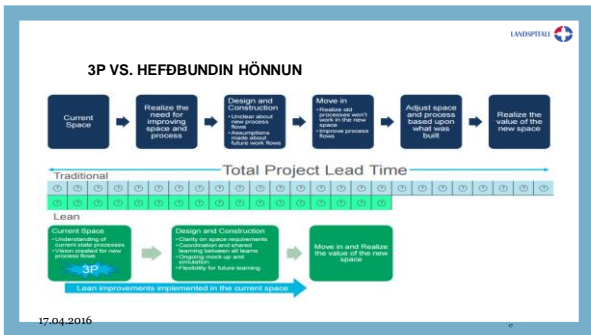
LANDSPÍTALI

3P VS. HEFÐBUNDIN HÖNNUN

Current Space

Realize the need for improving space and process

Design and Construction
- Unclear about new process flows
- Assumptions made about future work flows

Move in
- Realize old processes won't work in the new space
- Improve process flows

Adjust space and process based upon what was built

Realize the value of the new space

Total Project Lead Time

Traditional

Lean

Current Space
- Understanding of current state processes
- Vision created for new process flows

3P

Design and Construction
- Clarity on space requirements
- Coordination and shared learning between all teams
- Ongoing mock up and simulation
- Flexibility for future learning

Move in and Realize the value of the new space

Lean improvements implemented in the current space

17.04.2016

6